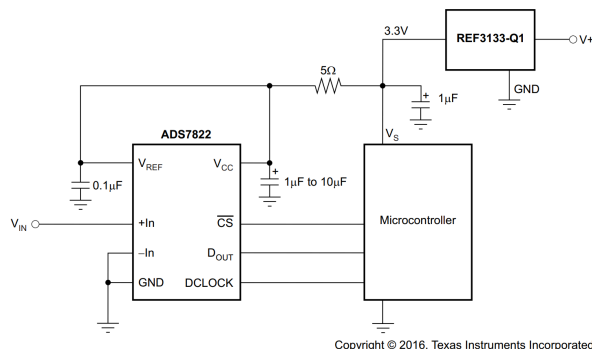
3.3V
REF3133-Q1
V+
GND
5Ω
+
1μF
$V_S$
ADS7822
$V_{REF}$
$V_{CC}$
+
0.1μF
1μF to 10μF
Microcontroller
$V_{IN}$
+In
$\overline{CS}$
–In
$D_{OUT}$
GND
DCLOCK
Copyright © 2016, Texas Instruments Incorporated